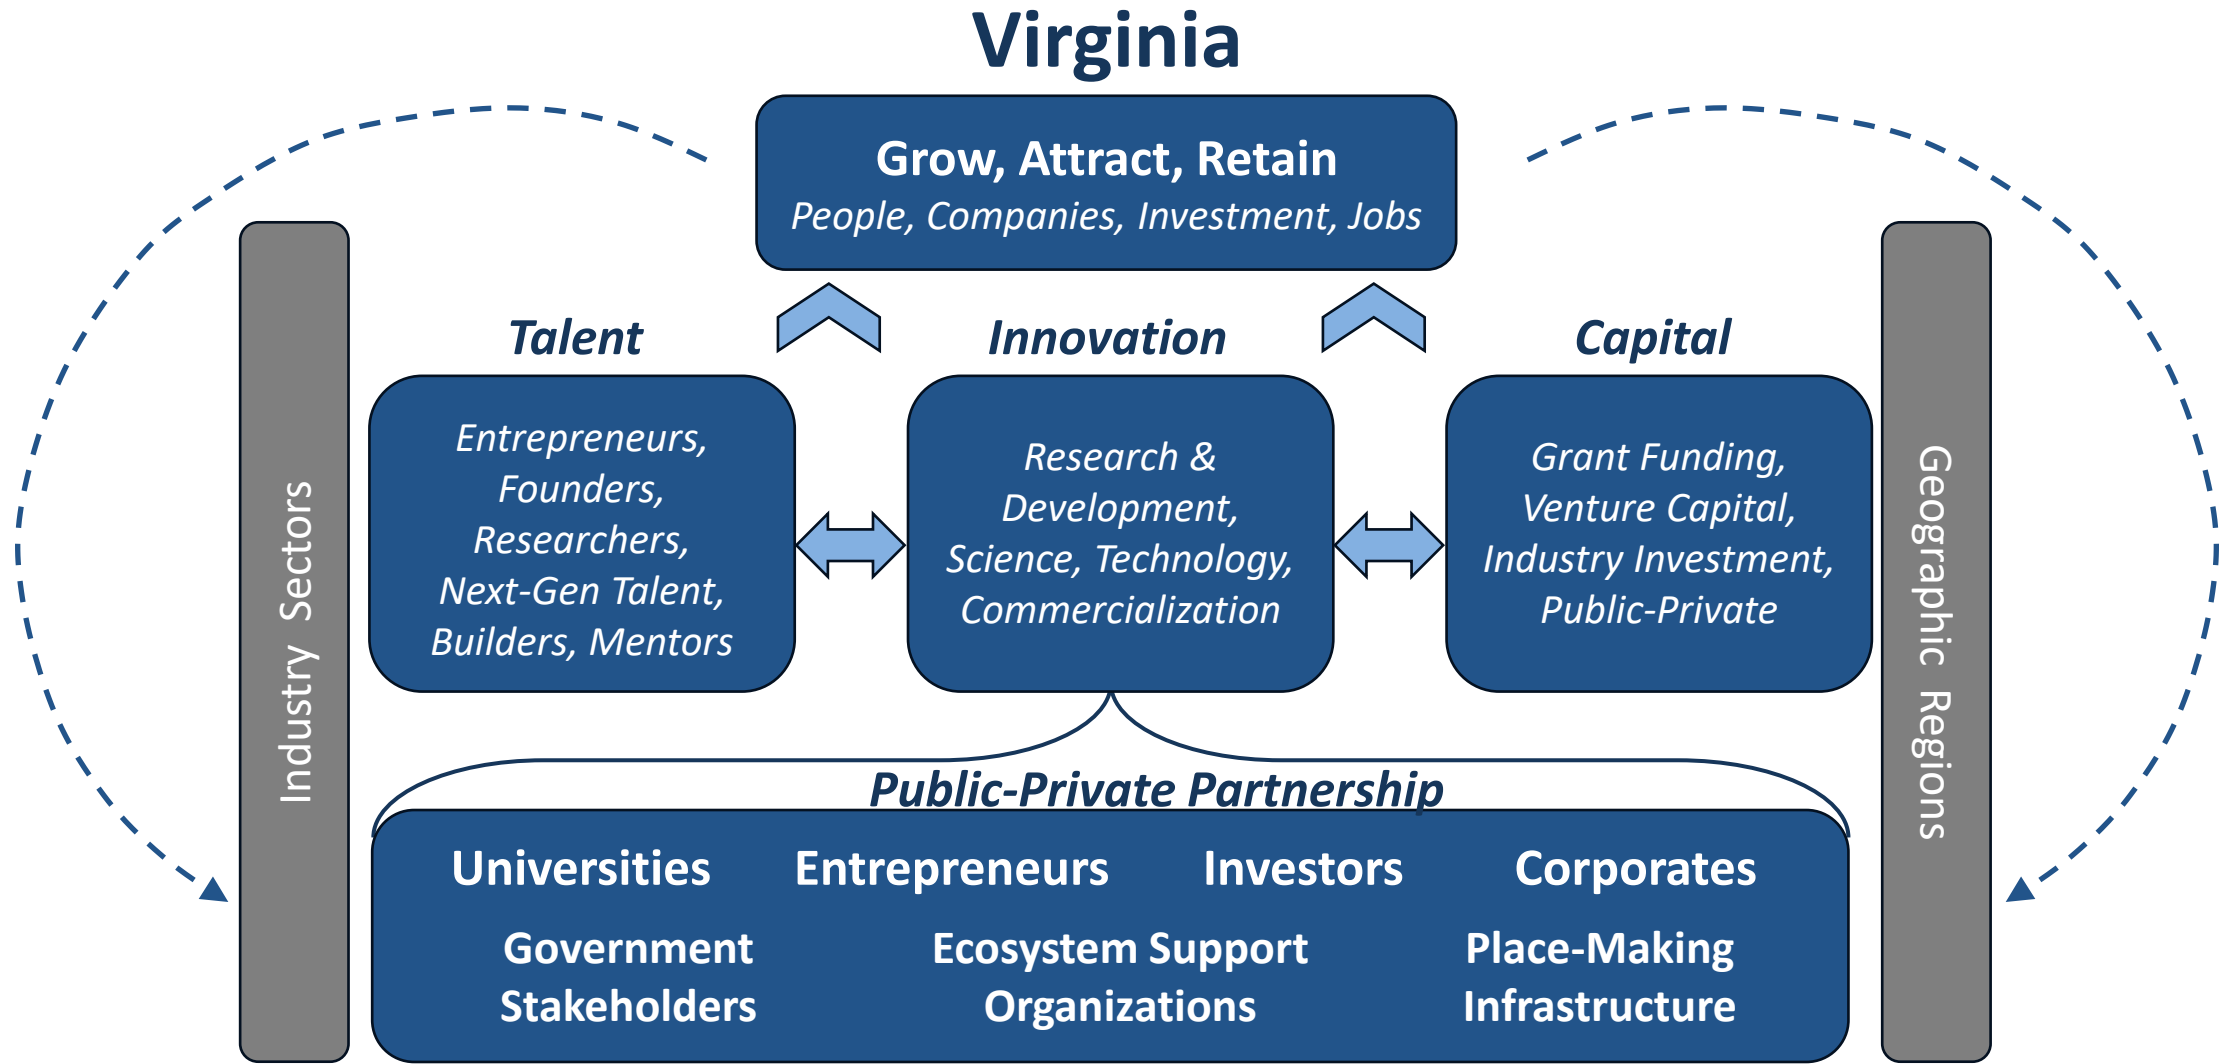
Virginia

Grow, Attract, Retain

People, Companies, Investment, Jobs

Industry Sectors

Geographic Regions

Talent

Entrepreneurs, Founders, Researchers, Next-Gen Talent, Builders, Mentors

Innovation

Research & Development, Science, Technology, Commercialization

Capital

Grant Funding, Venture Capital, Industry Investment, Public-Private

Public-Private Partnership

Universities

Entrepreneurs

Investors

Corporates

Government Stakeholders

Ecosystem Support Organizations

Place-Making Infrastructure